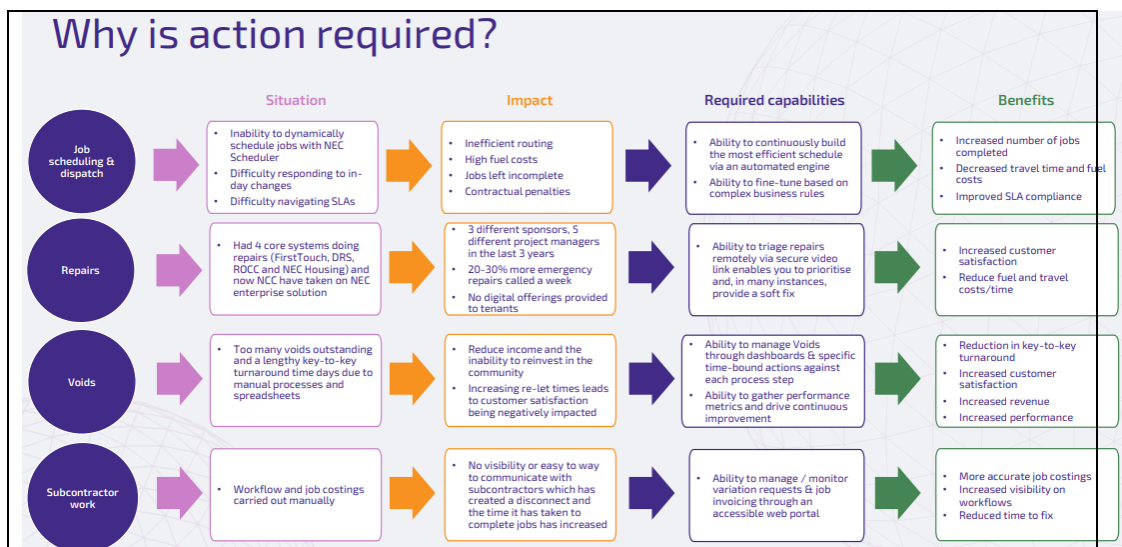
Why is action required?

| | Situation | Impact | Required capabilities | Benefits |
|---|---|---|---|---|
| Job scheduling & dispatch | • Inability to dynamically schedule jobs with NEC Scheduler • Difficulty responding to in-day changes • Difficulty navigating SLAs | • Inefficient routing • High fuel costs • Jobs left incomplete • Contractual penalties | • Ability to continuously build the most efficient schedule via an automated engine • Ability to fine-tune based on complex business rules | • Increased number of jobs completed • Decreased travel time and fuel costs • Improved SLA compliance |
| Repairs | • Had 4 core systems doing repairs (FirstTouch, DRS, ROCC and NEC Housing) and now NCC have taken on NEC enterprise solution | • 3 different sponsors, 5 different project managers in the last 3 years • 20-30% more emergency repairs called a week • No digital offerings provided to tenants | • Ability to triage repairs remotely via secure video link enables you to prioritise and, in many instances, provide a soft fix | • Increased customer satisfaction • Reduce fuel and travel costs/time |
| Voids | • Too many voids outstanding and a lengthy key-to-key turnaround time days due to manual processes and spreadsheets | • Reduce income and the inability to reinvest in the community • Increasing re-let times leads to customer satisfaction being negatively impacted | • Ability to manage Voids through dashboards & specific time-bound actions against each process step • Ability to gather performance metrics and drive continuous improvement | • Reduction in key-to-key turnaround • Increased customer satisfaction • Increased revenue • Increased performance |
| Subcontractor work | • Workflow and job costings carried out manually | • No visibility or easy to way to communicate with subcontractors which has created a disconnect and the time it has taken to complete jobs has increased | • Ability to manage / monitor variation requests & job invoicing through an accessible web portal | • More accurate job costings • Increased visibility on workflows • Reduced time to fix |